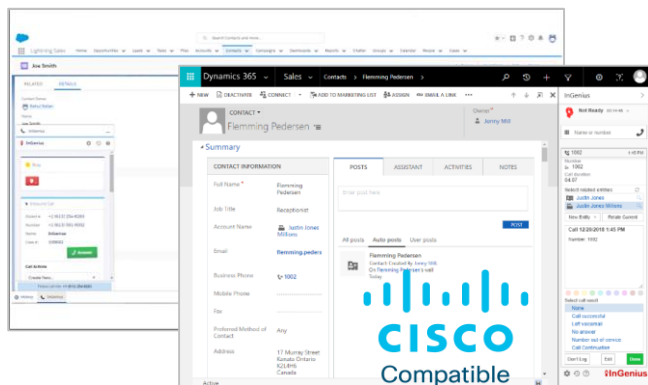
Lightning Sales Home Opportunities Leads Tasks Files Accounts Contacts Campaigns Dashboards Reports Chatter Groups Calendar People Cases

Search Contacts and more...

Joe Smith

RELATED DETAILS

InGenius

Busy

Dynamics 365 Sales Contacts > Flemming Pedersen

+ NEW DEACTIVATE CONNECT ADD TO MARKETING LIST ASSIGN EMAIL A LINK

CONTACT
Flemming Pedersen

Owner
Jenny Mill

Summary

CONTACT INFORMATION

Full Name* Flemming Pedersen

Job Title Receptionist

Account Name Justin Jones Williams

Email flemming.peders

Business Phone 1002

Mobile Phone

Fax

Preferred Method of Contact Any

Address 17 Murray Street Kanata Ontario K2L1H5 Canada

POSTS ASSISTANT ACTIVITIES NOTES

Enter post here

POST

All posts Auto posts User posts

Flemming Pedersen
Contact: Created By: Jenny Mill
On Flemming Pedersen's wall
Today

InGenius

Not Ready

Name or Number

1002

Number 1002

Select related entities

Justin Jones

Justin Jones Williams

New Entity Rotate Current

Call 12/28/2018 1:45 PM

Number: 1002

Select call result

None

Call successful

Left voicemail

No answer

Number out of service

Call Continuation

Don't Log Exit Done

InGenius

CISCO
Compatible

Active